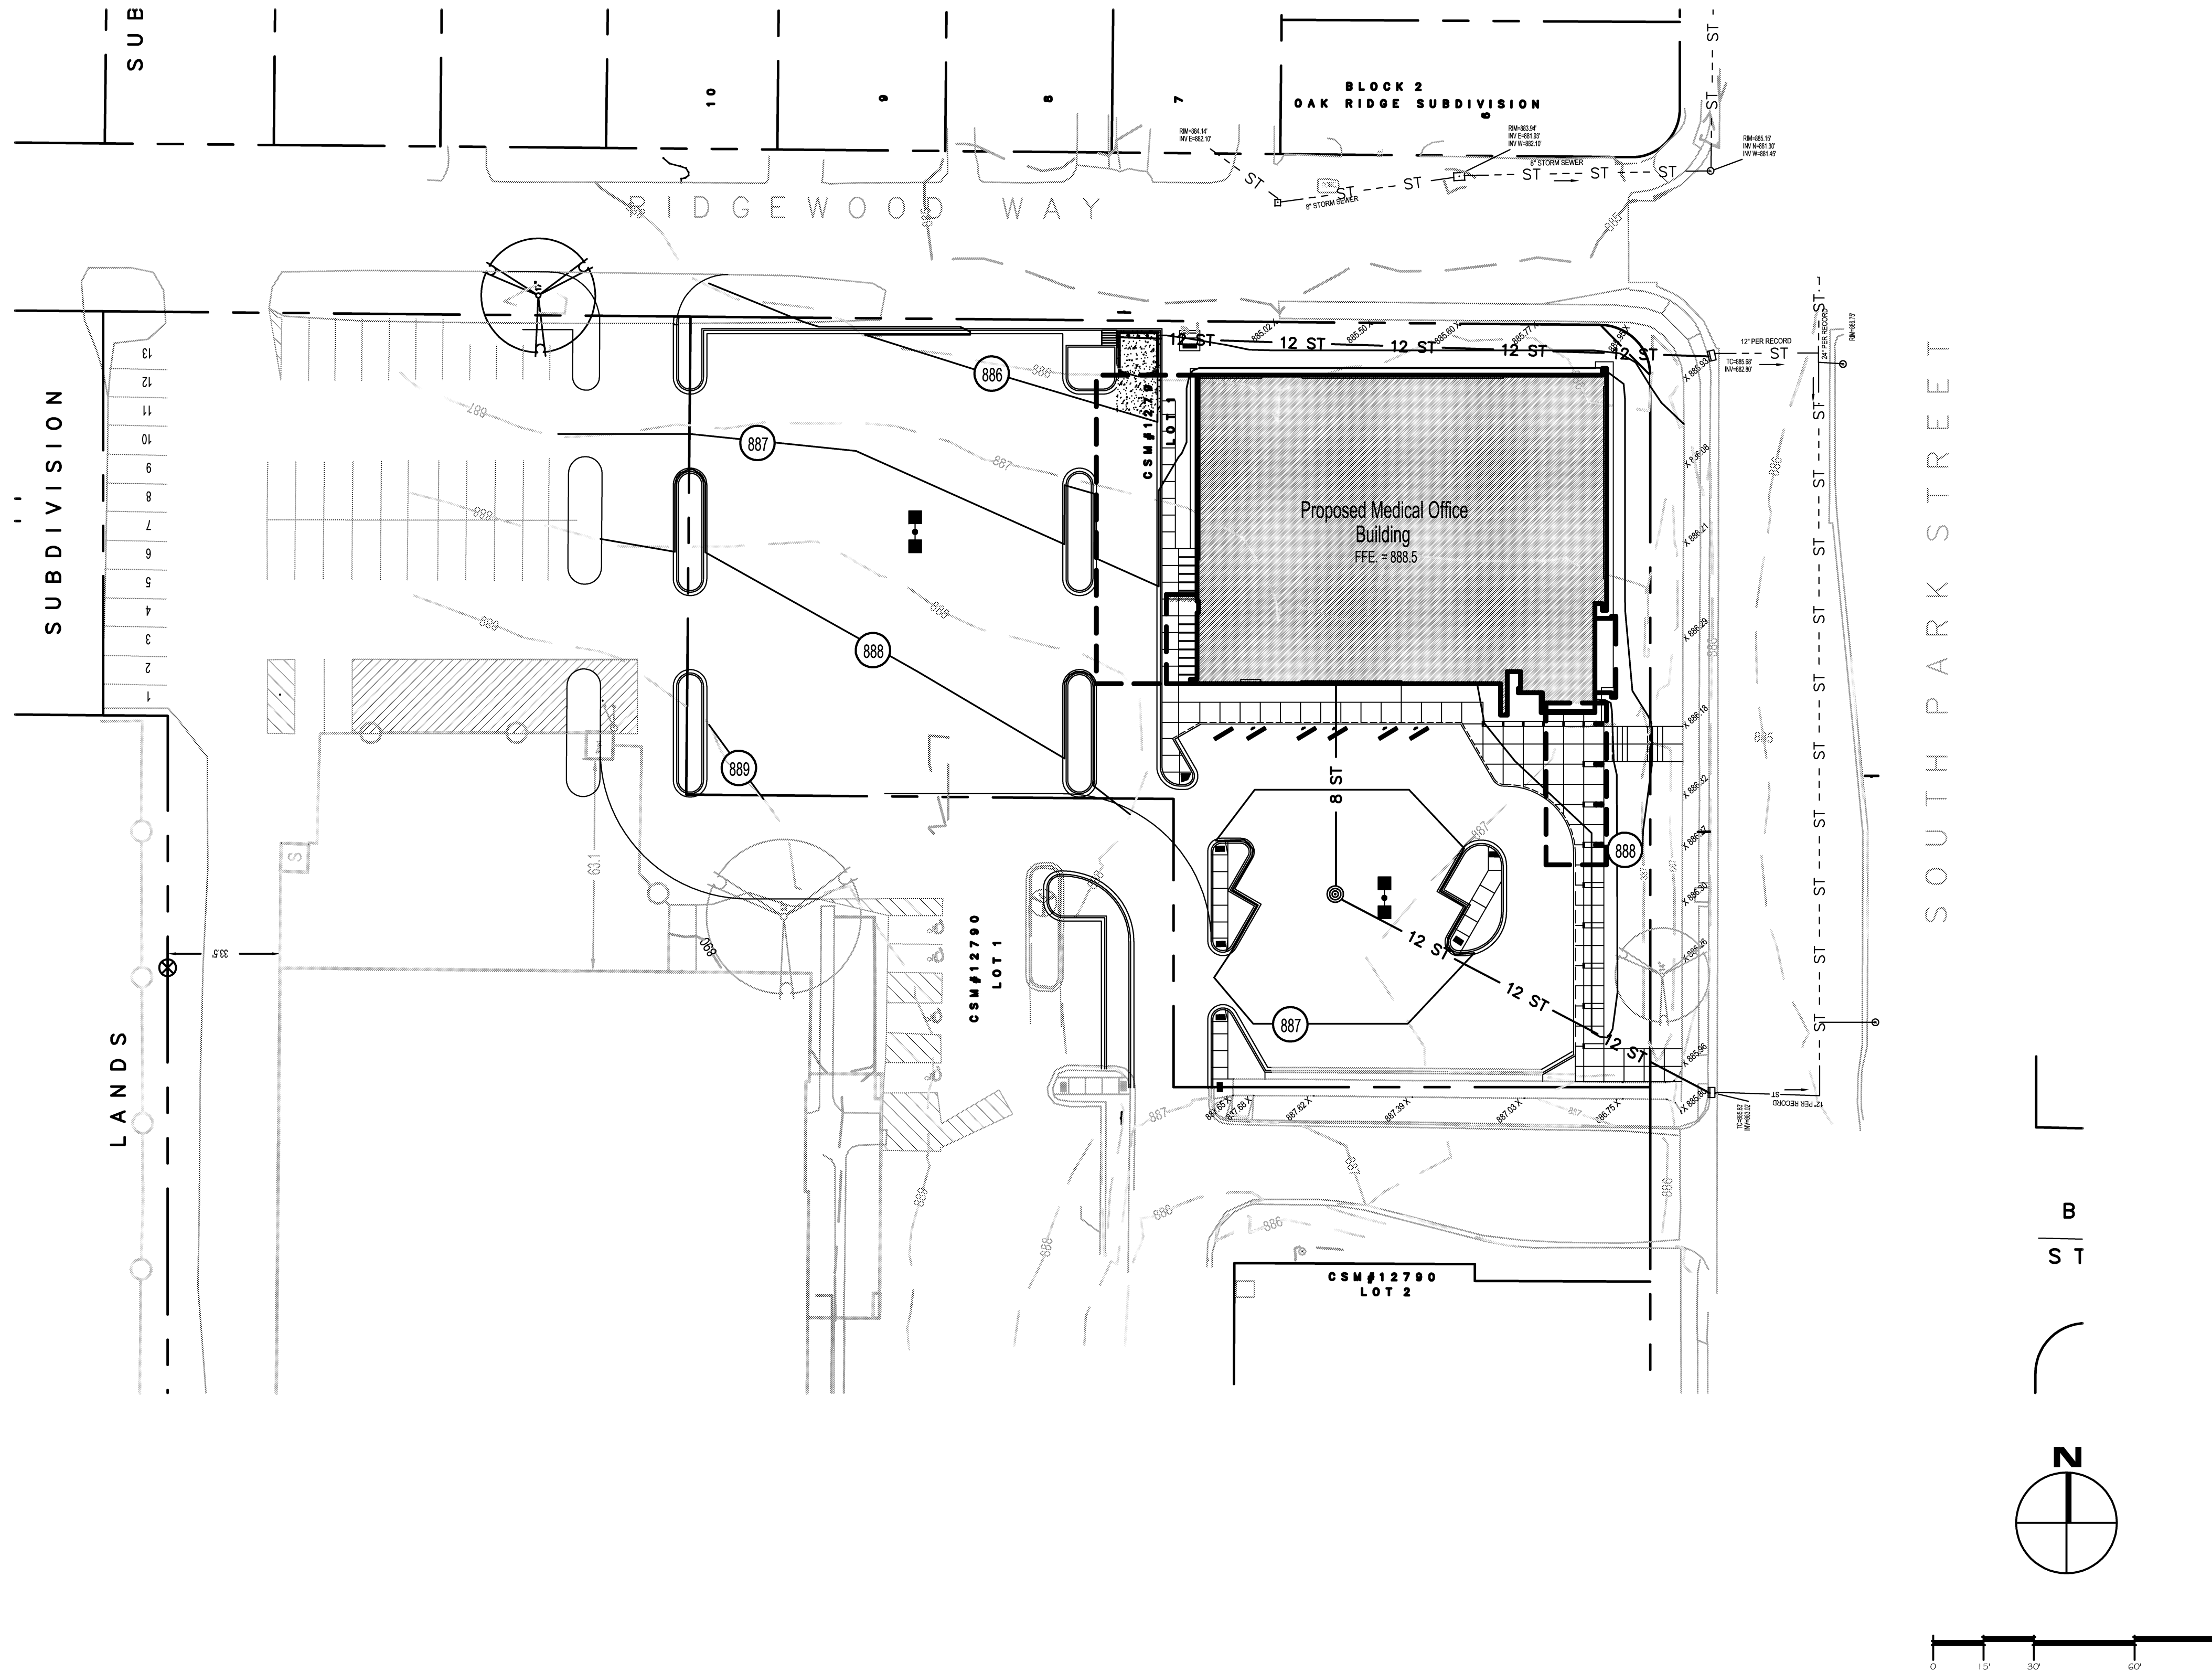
SUB

10
9
8
7

BLOCK 2
OAK RIDGE SUBDIVISION
6

RIM=884.14'
INV E=882.10'

RIM=883.94'
INV E=881.93'
INV W=882.10'

8" STORM SEWER

RIM=885.15'
INV N=881.30'
INV W=881.45'

ST
ST
ST
ST
ST
ST

8" STORM SEWER

RIDGEWOOD WAY

885
885

SUBDIVISION

13
12
11
10
9
8
7
6
5
4
3
2
1

886
887
888
889

887
888
889

885.02
885.50
885.60
885.77

12 ST
12 ST
12 ST
12 ST
12 ST

12" PER RECORD
ST
TC=885.68'
INV=882.80'
24" PER RECORD
RIM=886.70'

CSM#12790
LOT 1

Proposed Medical Office
Building
FFE. = 888.5

SOUTH PARK STREET

ST
ST
ST
ST
ST
ST
ST
ST
ST
ST
ST
ST

886.08
886.21
886.39
886.18
886.32
886.57
886.30
886.26
885.96
885.84

885

8 ST

12 ST
12 ST
12 ST

888
887

63.1'
33.5'

S

CSM#12790
LOT 1

LANDS

887.65
887.68
887.62
887.39
887.03
886.75

887
887
886
886
886
888

12" PER RECORD
ST
TC=885.83'
INV=883.12'

CSM#12790
LOT 2

B
ST

N

0
15'
30'
60'